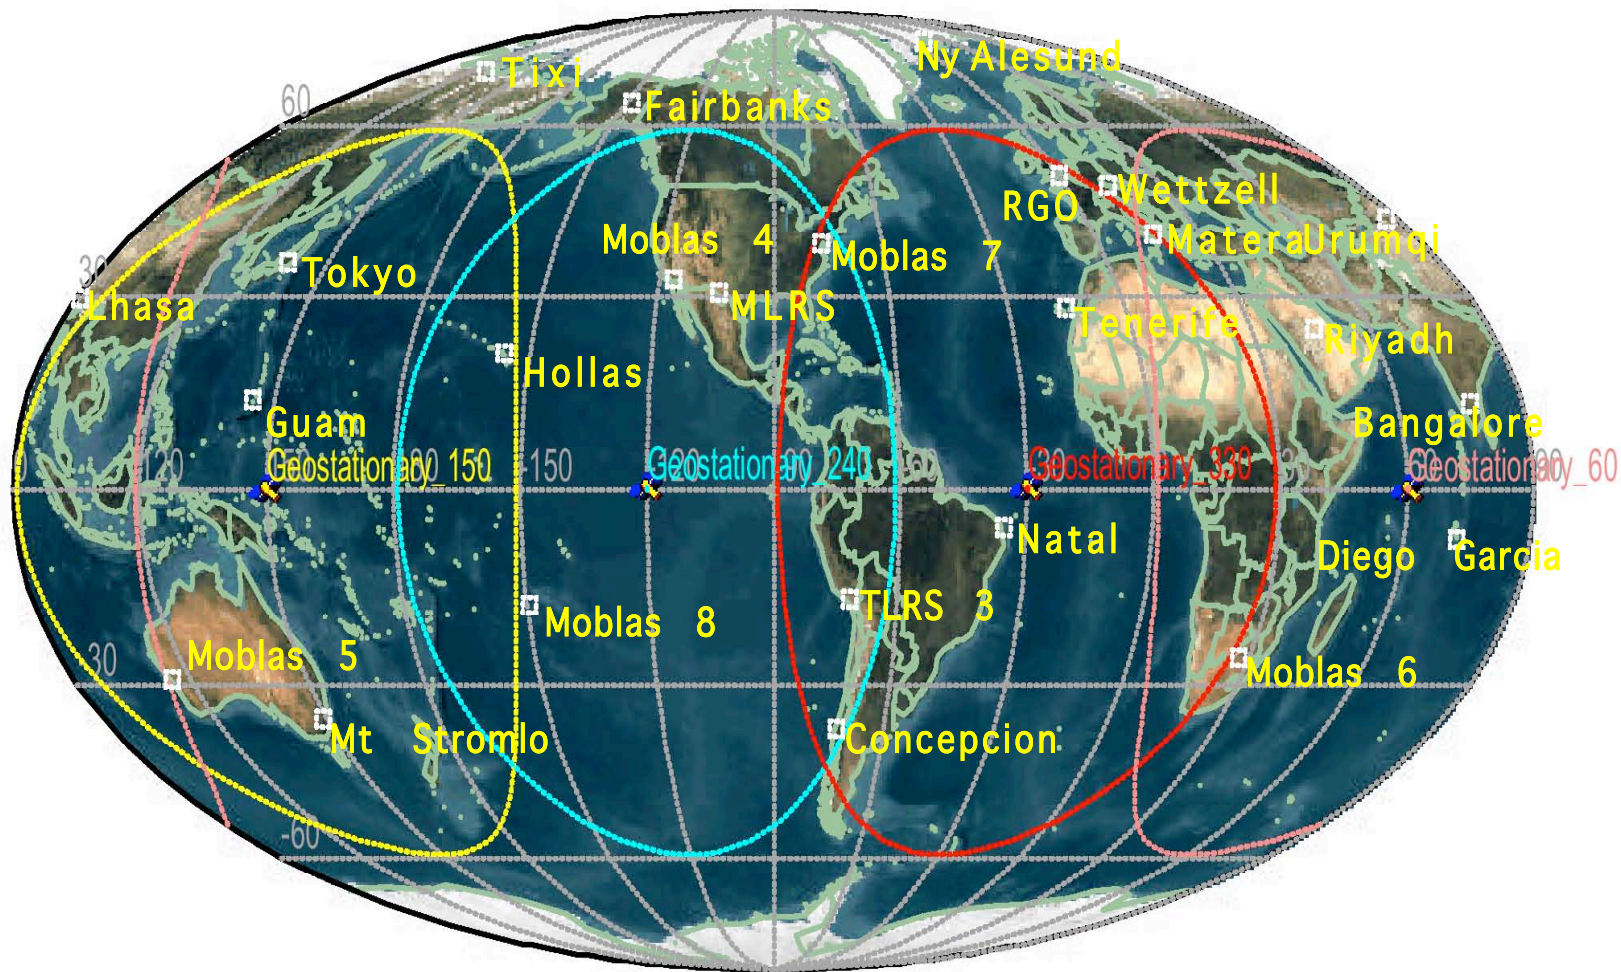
Tixi
Ny Alesund
Fairbanks
60
RGO
Wettzell
Moblas 4
Moblas 7
MateraUrumqi
30
Tokyo
Lhasa
MLRS
Tenerife
Riyadh
Hollas
Guam
Bangalore
120
Geostationary_150
-150
Geostationary_240
Geostationary_330
Geostationary_60
Natal
Diego Garcia
TLRS 3
Moblas 8
Moblas 5
-30
Moblas 6
Mt Stromlo
Concepcion
-60